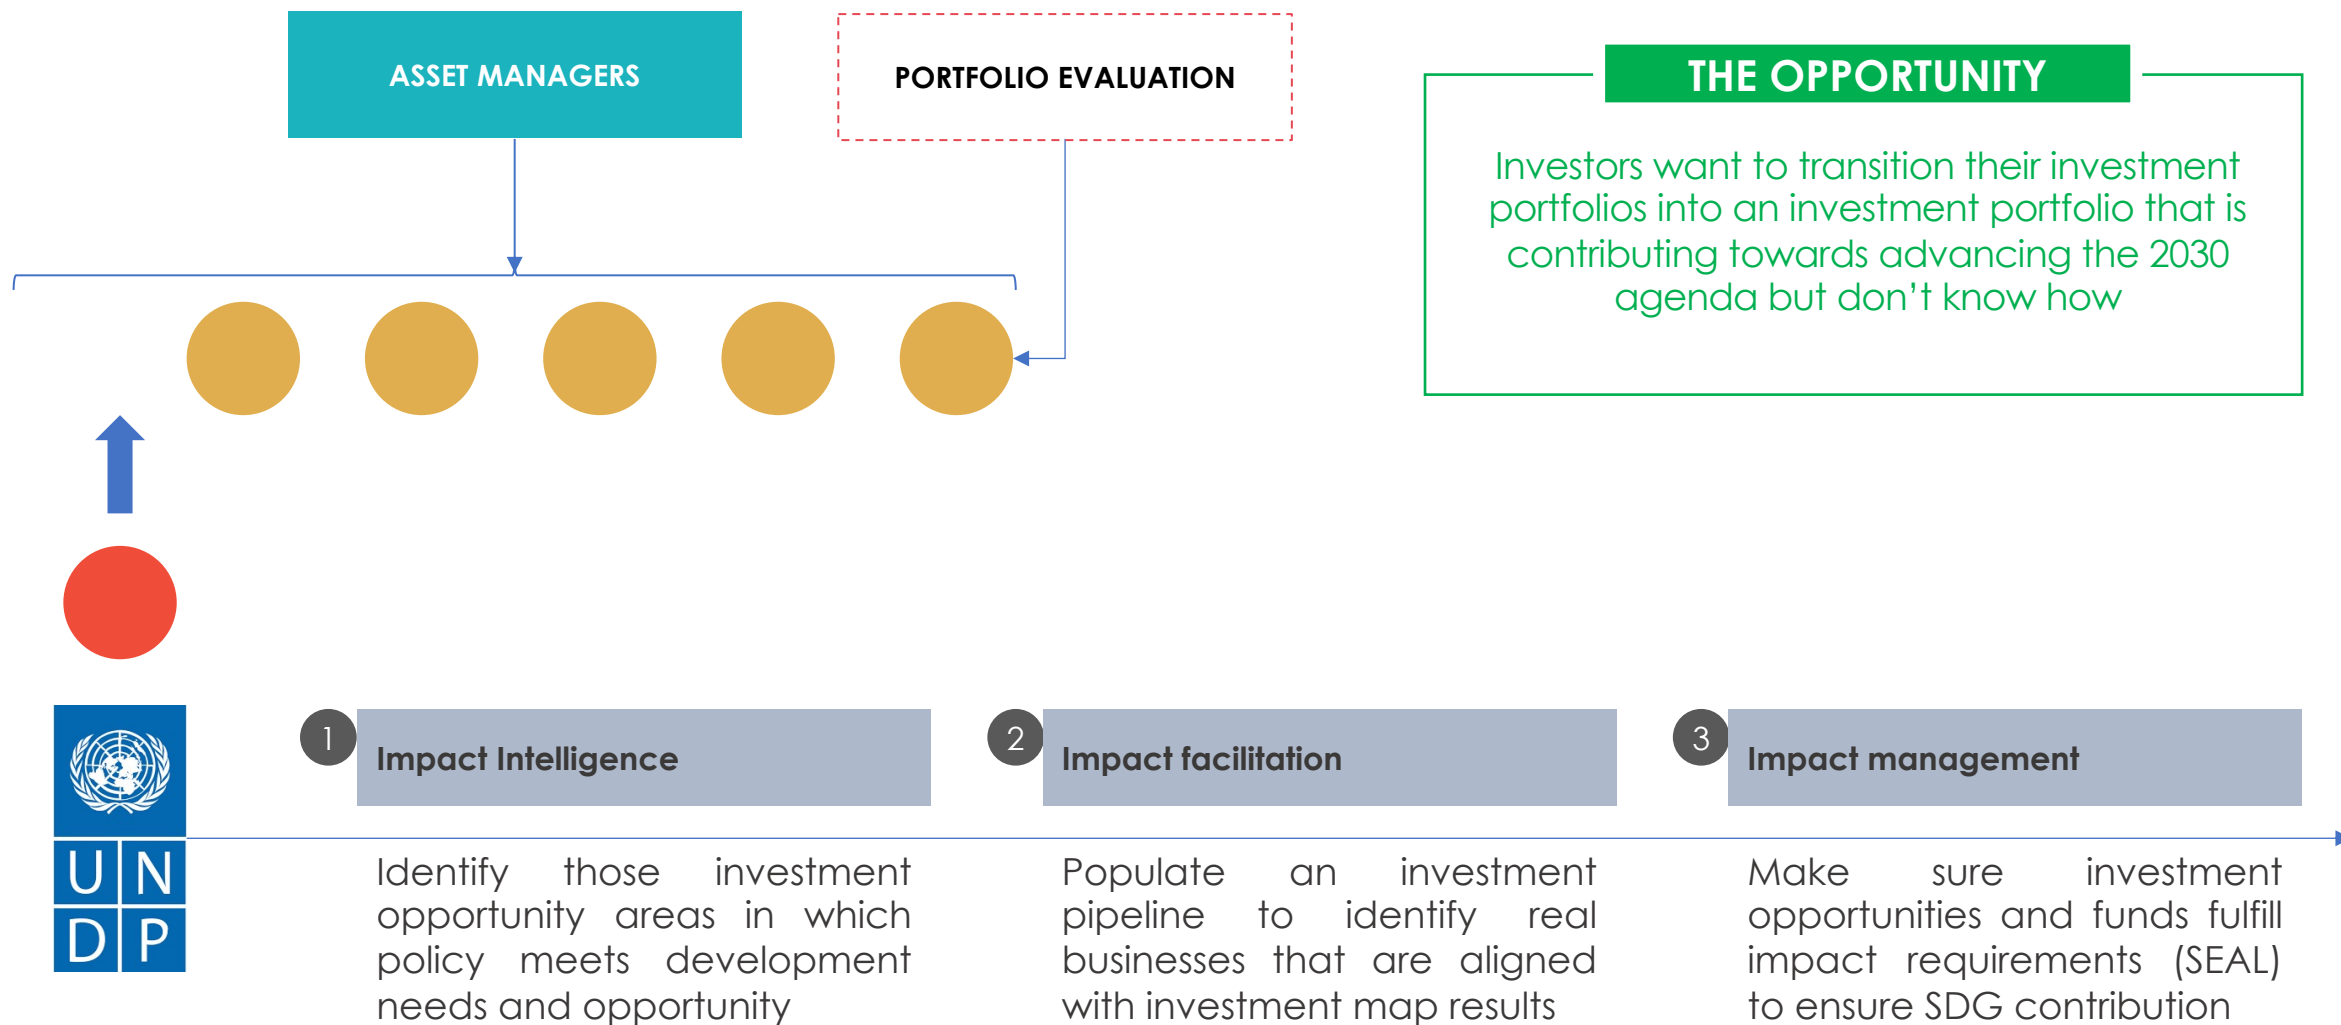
ASSET MANAGERS

PORTFOLIO EVALUATION

THE OPPORTUNITY

Investors want to transition their investment portfolios into an investment portfolio that is contributing towards advancing the 2030 agenda but don't know how

U N D P

1 Impact Intelligence

Identify those investment opportunity areas in which policy meets development needs and opportunity

2 Impact facilitation

Populate an investment pipeline to identify real businesses that are aligned with investment map results

3 Impact management

Make sure investment opportunities and funds fulfill impact requirements (SEAL) to ensure SDG contribution